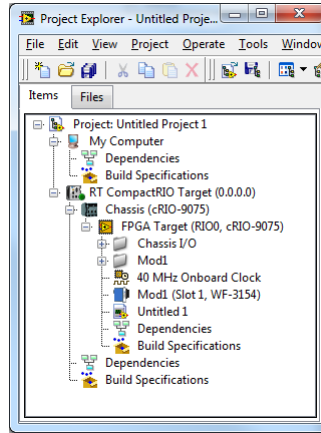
Project Explorer - Untitled Proje...

File Edit View Project Operate Tools Window

Items Files

Project: Untitled Project 1
My Computer
Dependencies
Build Specifications
RT CompactRIO Target (0.0.0.0)
Chassis (cRIO-9075)
FPGA Target (RIO0, cRIO-9075)
Chassis I/O
Mod1
40 MHz Onboard Clock
Mod1 (Slot 1, WF-3154)
Untitled 1
Dependencies
Build Specifications
Dependencies
Build Specifications